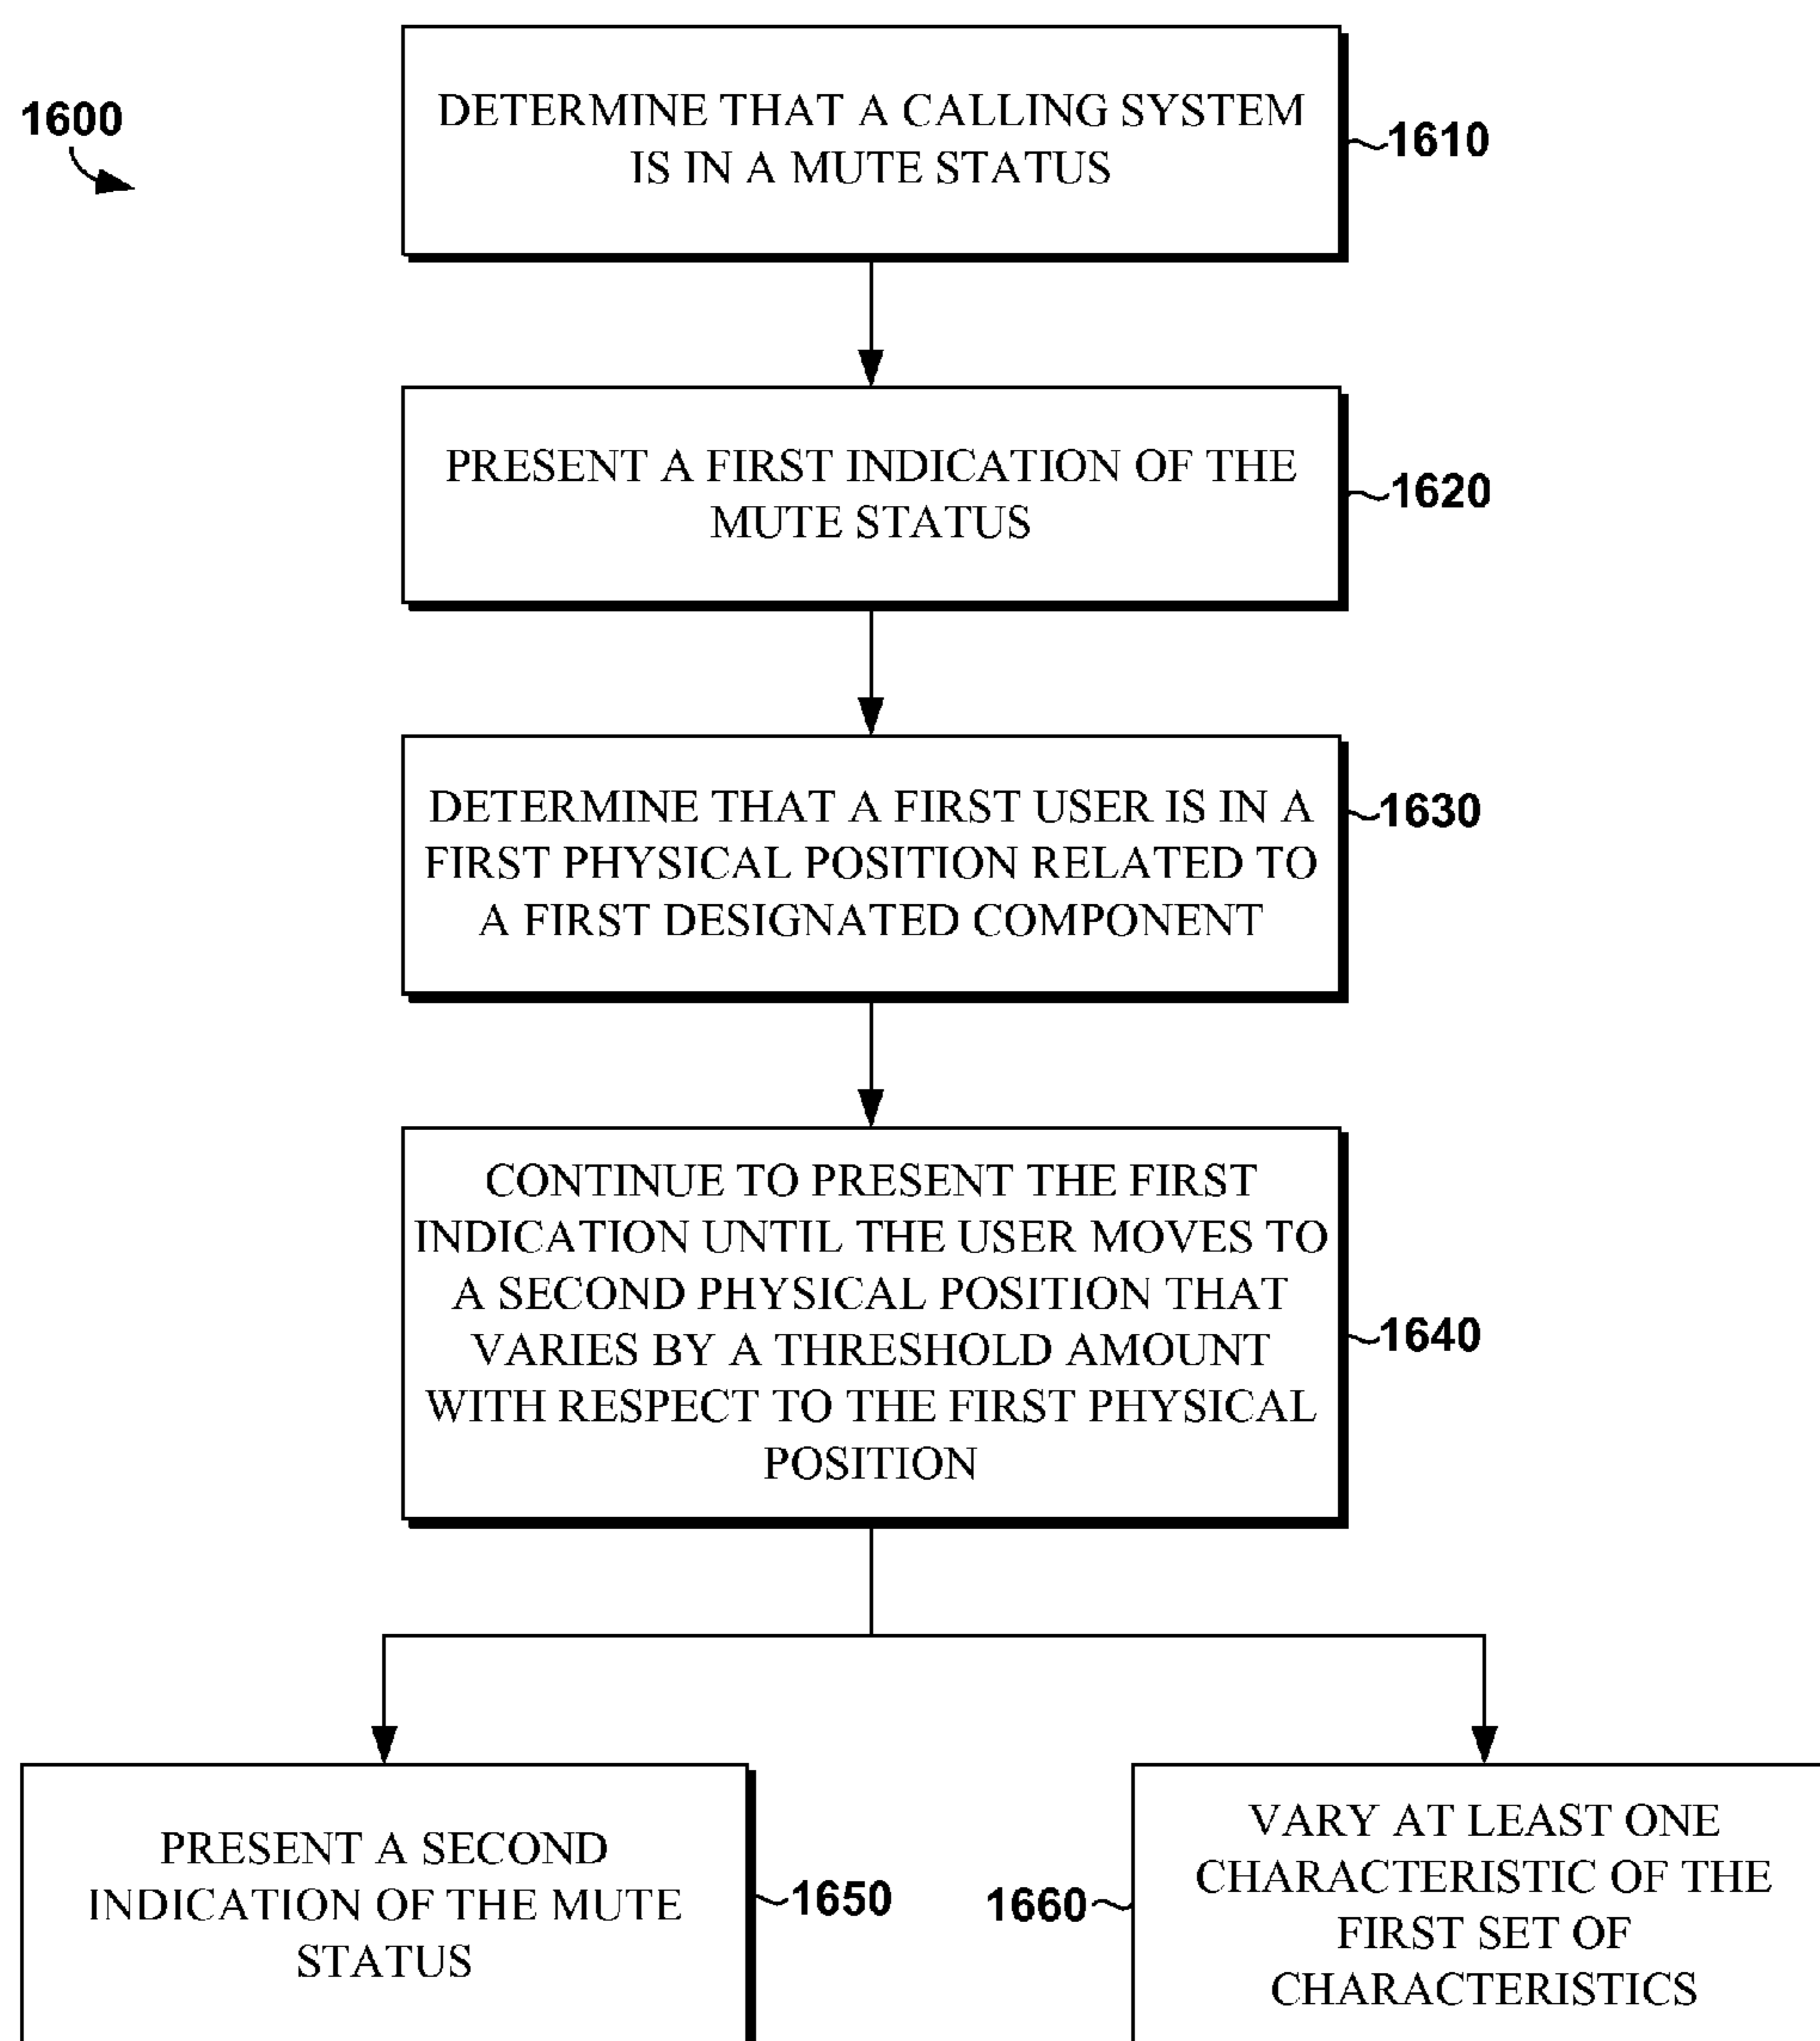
1600

DETERMINE THAT A CALLING SYSTEM IS IN A MUTE STATUS

1610

PRESENT A FIRST INDICATION OF THE MUTE STATUS

1620

DETERMINE THAT A FIRST USER IS IN A FIRST PHYSICAL POSITION RELATED TO A FIRST DESIGNATED COMPONENT

1630

CONTINUE TO PRESENT THE FIRST INDICATION UNTIL THE USER MOVES TO A SECOND PHYSICAL POSITION THAT VARIES BY A THRESHOLD AMOUNT WITH RESPECT TO THE FIRST PHYSICAL POSITION

1640

PRESENT A SECOND INDICATION OF THE MUTE STATUS

1650

1660

VARY AT LEAST ONE CHARACTERISTIC OF THE FIRST SET OF CHARACTERISTICS